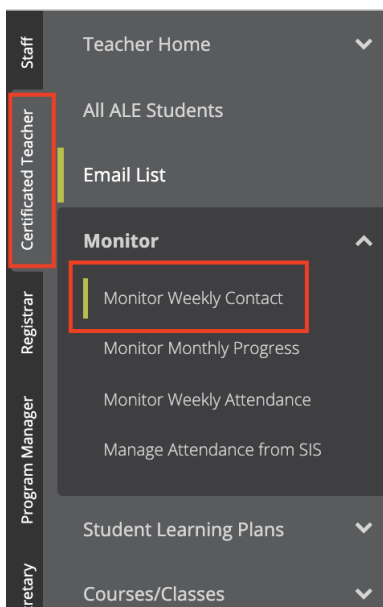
Staff

Certificated Teacher

Registrar

Program Manager

retary

Teacher Home

All ALE Students

Email List

Monitor

Monitor Weekly Contact

Monitor Monthly Progress

Monitor Weekly Attendance

Manage Attendance from SIS

Student Learning Plans

Courses/Classes